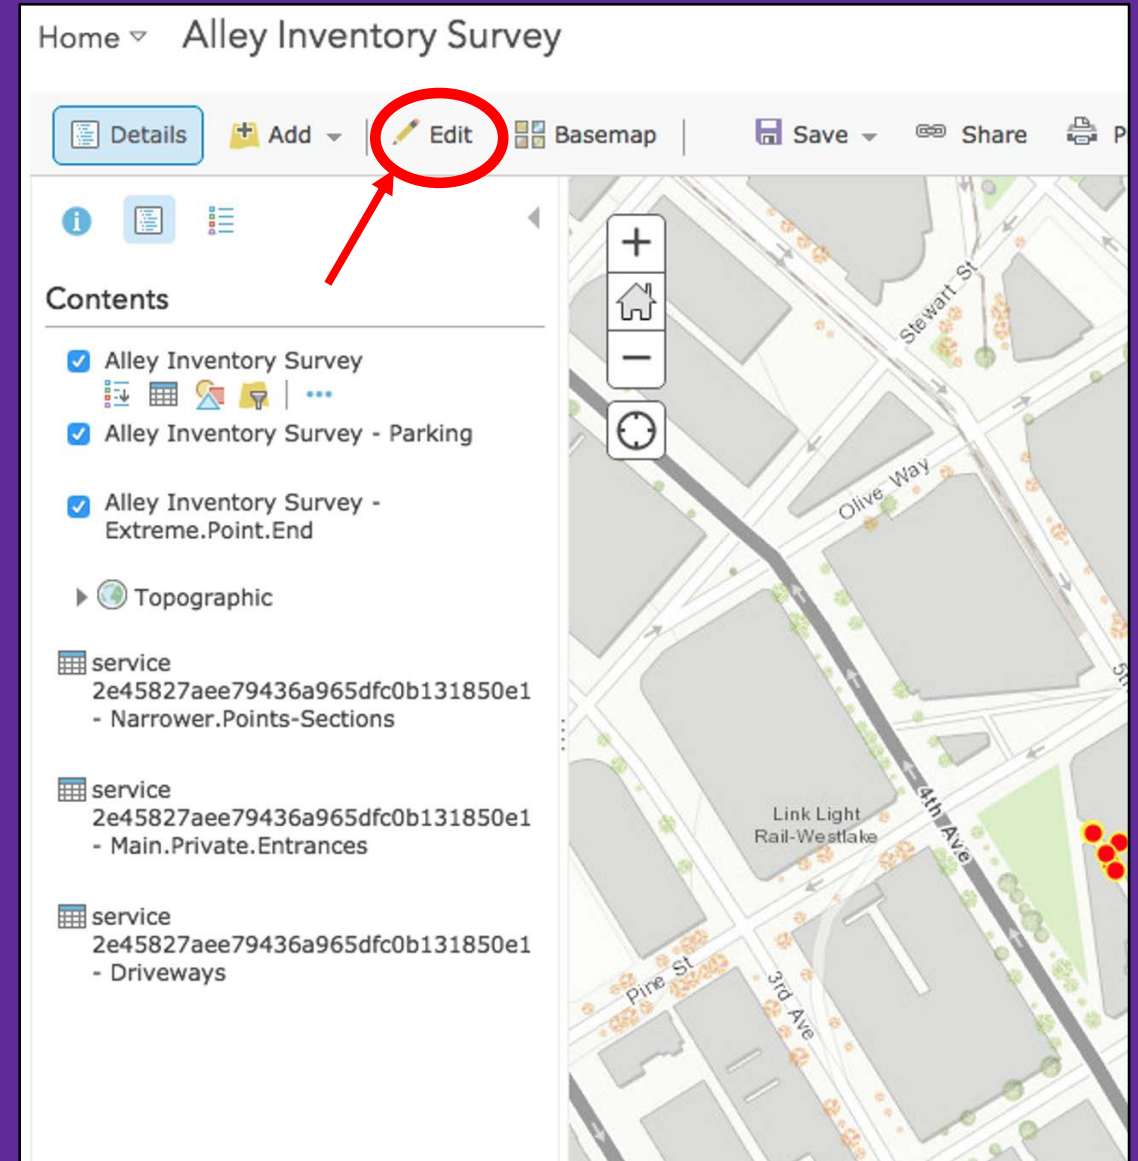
Home Alley Inventory Survey

Details Add Edit Basemap Save Share P

Contents

Alley Inventory Survey

Alley Inventory Survey - Parking

Alley Inventory Survey - Extreme.Point.End

Topographic

service 2e45827aee79436a965dfc0b131850e1 - Narrower.Points-Sections

service 2e45827aee79436a965dfc0b131850e1 - Main.Private.Entrances

service 2e45827aee79436a965dfc0b131850e1 - Driveways

Stewart St
Olive Way
Link Light Rail-Westlake
4th Ave
Pine St
3rd Ave